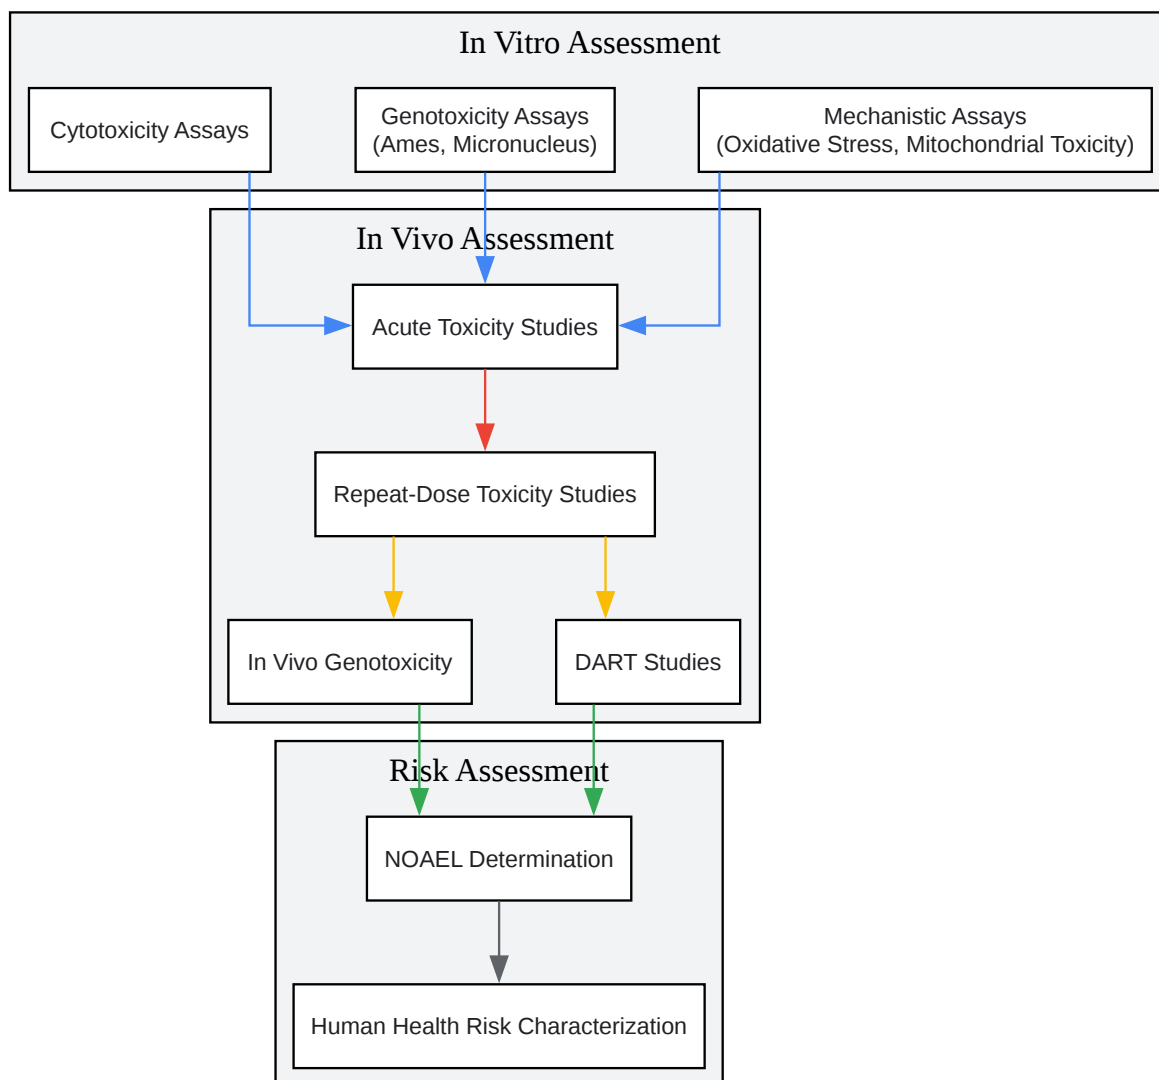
In Vitro Assessment

Cytotoxicity Assays

Genotoxicity Assays (Ames, Micronucleus)

Mechanistic Assays (Oxidative Stress, Mitochondrial Toxicity)

In Vivo Assessment

Acute Toxicity Studies

Repeat-Dose Toxicity Studies

In Vivo Genotoxicity

DART Studies

Risk Assessment

NOAEL Determination

Human Health Risk Characterization